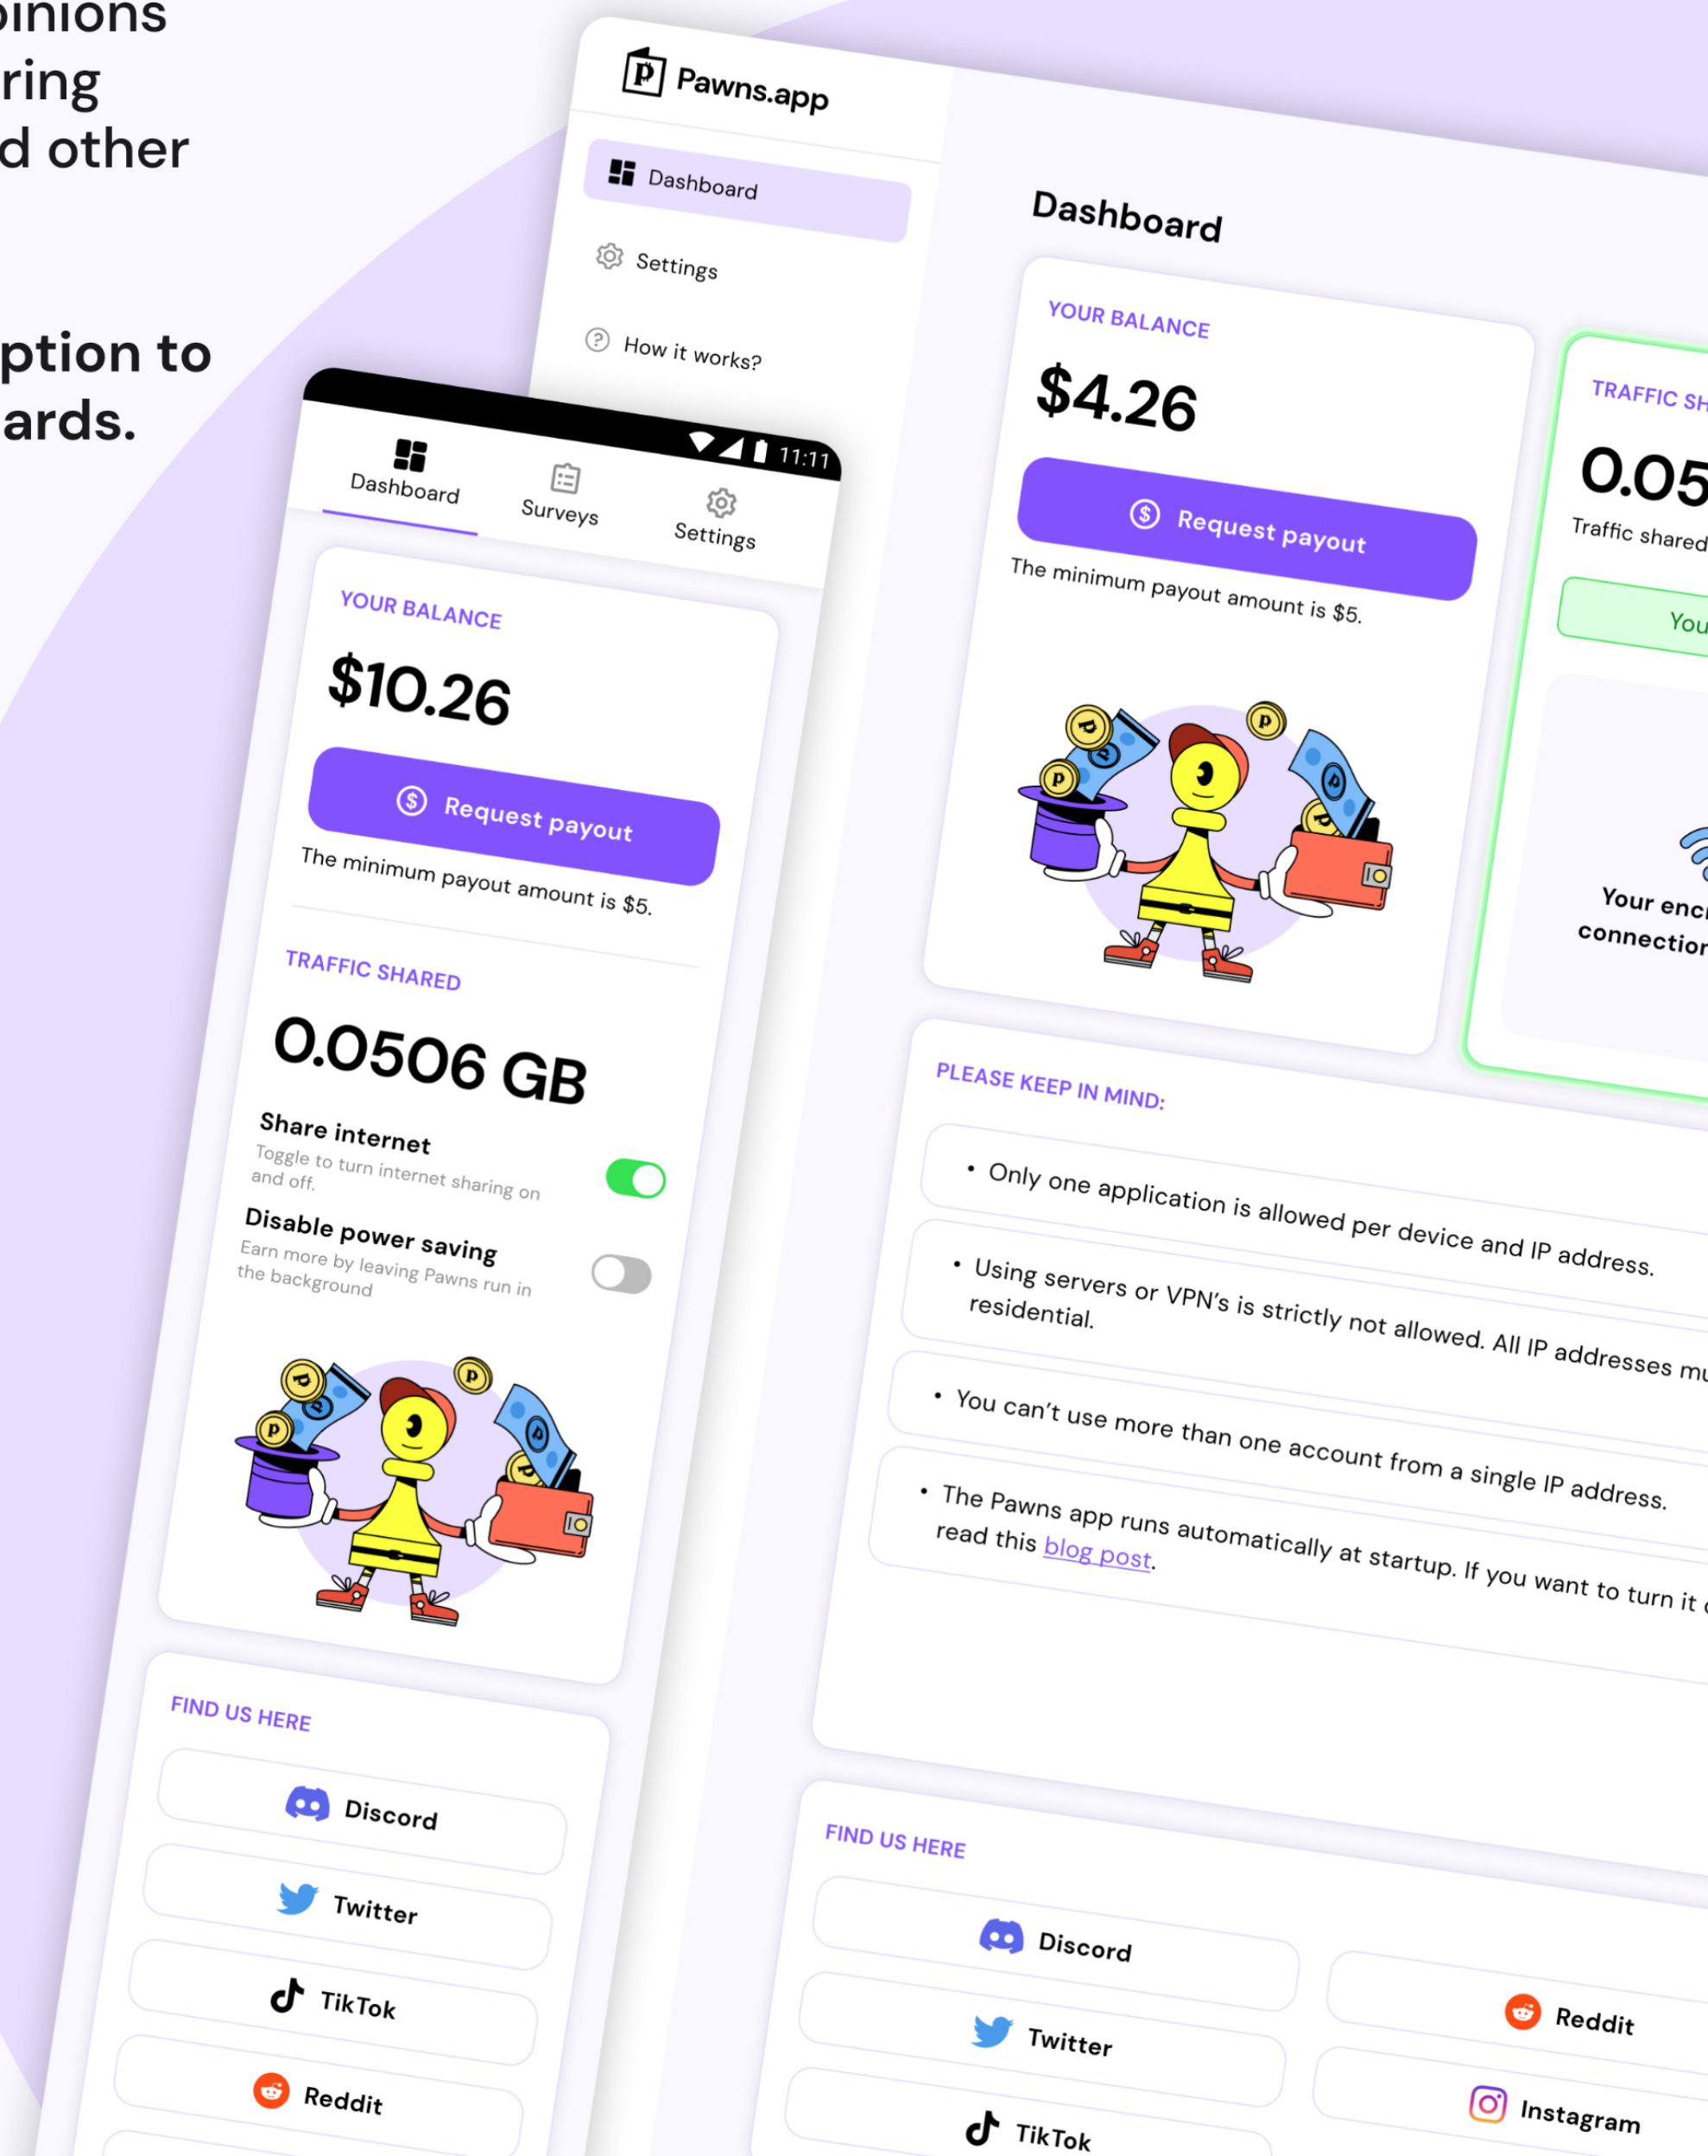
inions
ring
d other

ption to
ards.

Pawns.app

Dashboard

Settings

How it works?

11:11

Dashboard

Surveys

Settings

YOUR BALANCE

$10.26

Request payout

The minimum payout amount is $5.

TRAFFIC SHARED

0.0506 GB

Share internet
Toggle to turn internet sharing on and off.

Disable power saving
Earn more by leaving Pawns run in the background

FIND US HERE

Discord

Twitter

TikTok

Reddit

Dashboard

YOUR BALANCE

$4.26

Request payout

The minimum payout amount is $5.

TRAFFIC SH

0.05

Traffic shared

You

Your enc
connectio

PLEASE KEEP IN MIND:

• Only one application is allowed per device and IP address.

• Using servers or VPN's is strictly not allowed. All IP addresses mu residential.

• You can't use more than one account from a single IP address.

• The Pawns app runs automatically at startup. If you want to turn it read this blog post.

FIND US HERE

Discord

Reddit

Twitter

Instagram

TikTok